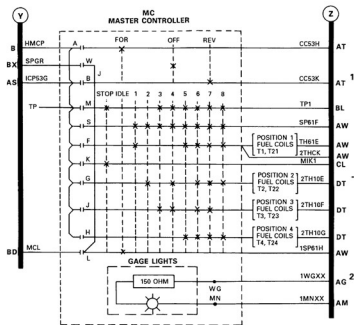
Y
Z
MC
MASTER CONTROLLER
B
HMCP
A
FOR
OFF
REV
CC53H
AT
BX
SPGR
Y
CC53K
AT
1
AS
ICP53G
J
TP
M
STOP
IDLE
1
2
3
4
5
6
7
8
TP1
BL
S
SP61F
AW
F
POSITION 1 FUEL COILS T1, T21
TH61E
AW
2THCK
K
MIK1
CL
G
POSITION 2 FUEL COILS T2, T22
2TH10E
DT
J
POSITION 3 FUEL COILS T3, T23
2TH10F
DT
H
POSITION 4 FUEL COILS T4, T24
2TH10G
DT
BD
MCL
L
1SP61H
AW
GAGE LIGHTS
150 OHM
WG
1WGXX
AG
2
MN
1MNXX
AN